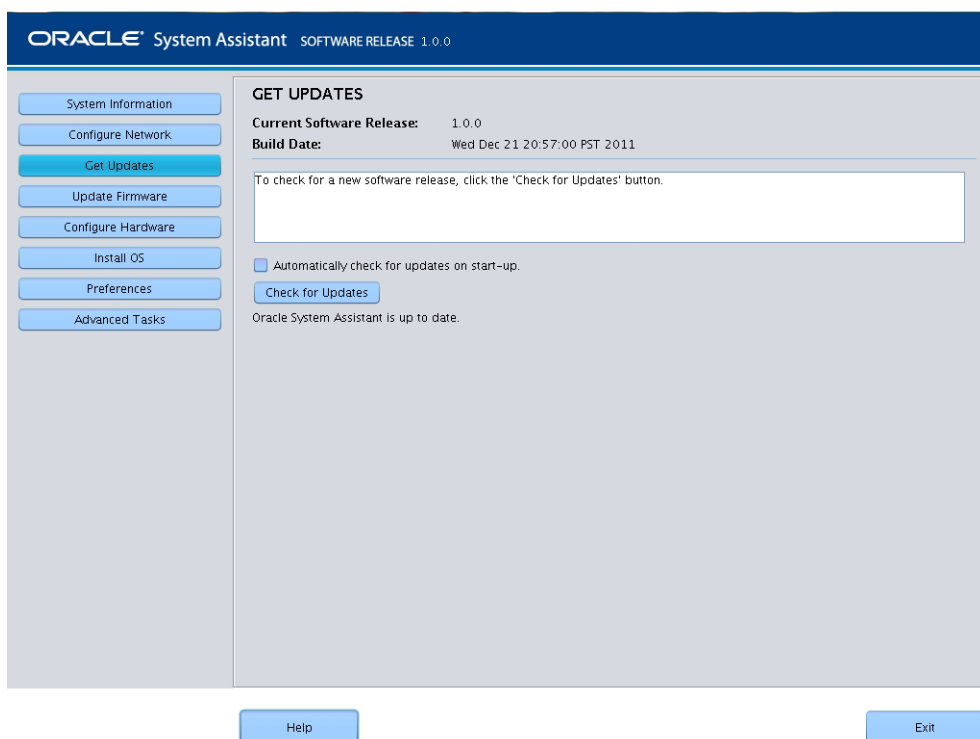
ORACLE® System Assistant SOFTWARE RELEASE 1.0.0

System Information
Configure Network
Get Updates
Update Firmware
Configure Hardware
Install OS
Preferences
Advanced Tasks

GET UPDATES

Current Software Release: 1.0.0
Build Date: Wed Dec 21 20:57:00 PST 2011

To check for a new software release, click the 'Check for Updates' button.

Automatically check for updates on start-up.

Check for Updates

Oracle System Assistant is up to date.

Help

Exit